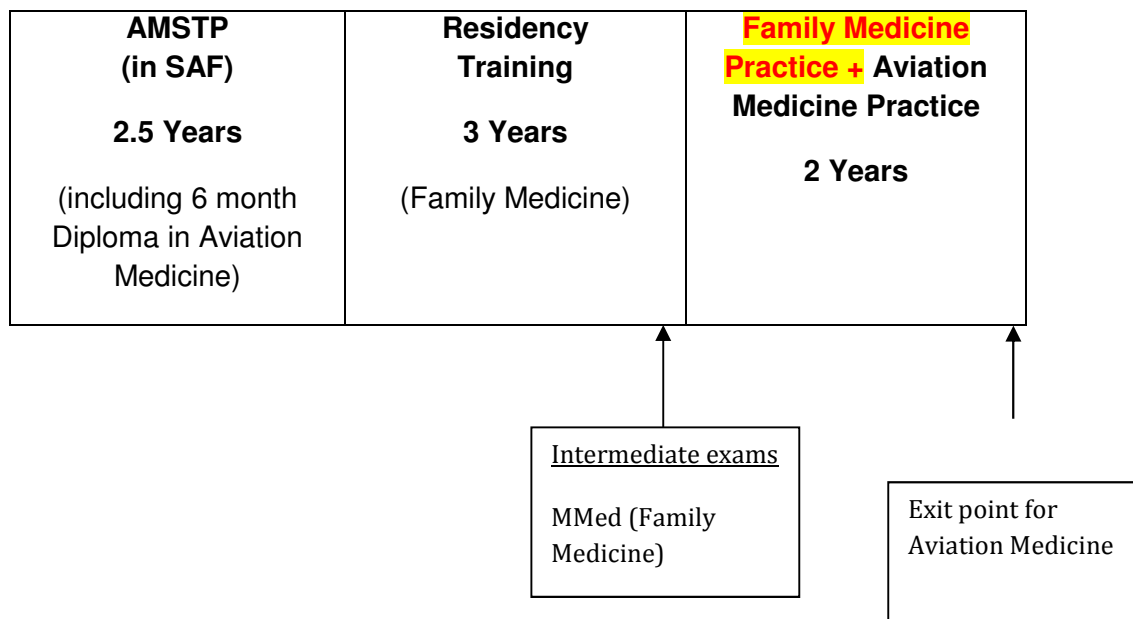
| AMSTP (in SAF) 2.5 Years (including 6 month Diploma in Aviation Medicine) | Residency Training 3 Years (Family Medicine) | Family Medicine Practice + Aviation Medicine Practice 2 Years |
|---|---|---|

Intermediate exams

MMed (Family Medicine)

Exit point for Aviation Medicine